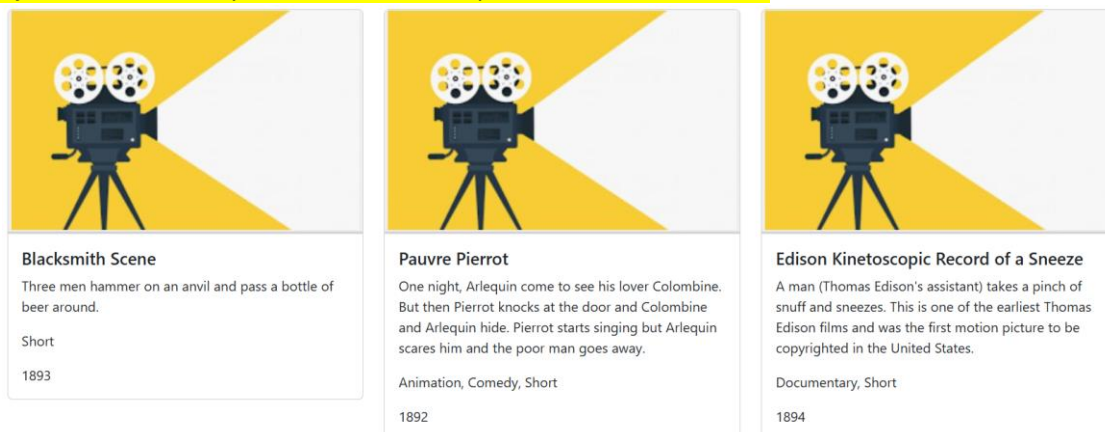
Blacksmith Scene

Three men hammer on an anvil and pass a bottle of beer around.

Short

1893

Pauvre Pierrot

One night, Arlequin come to see his lover Colombine. But then Pierrot knocks at the door and Colombine and Arlequin hide. Pierrot starts singing but Arlequin scares him and the poor man goes away.

Animation, Comedy, Short

1892

Edison Kinetoscopic Record of a Sneeze

A man (Thomas Edison's assistant) takes a pinch of snuff and sneezes. This is one of the earliest Thomas Edison films and was the first motion picture to be copyrighted in the United States.

Documentary, Short

1894